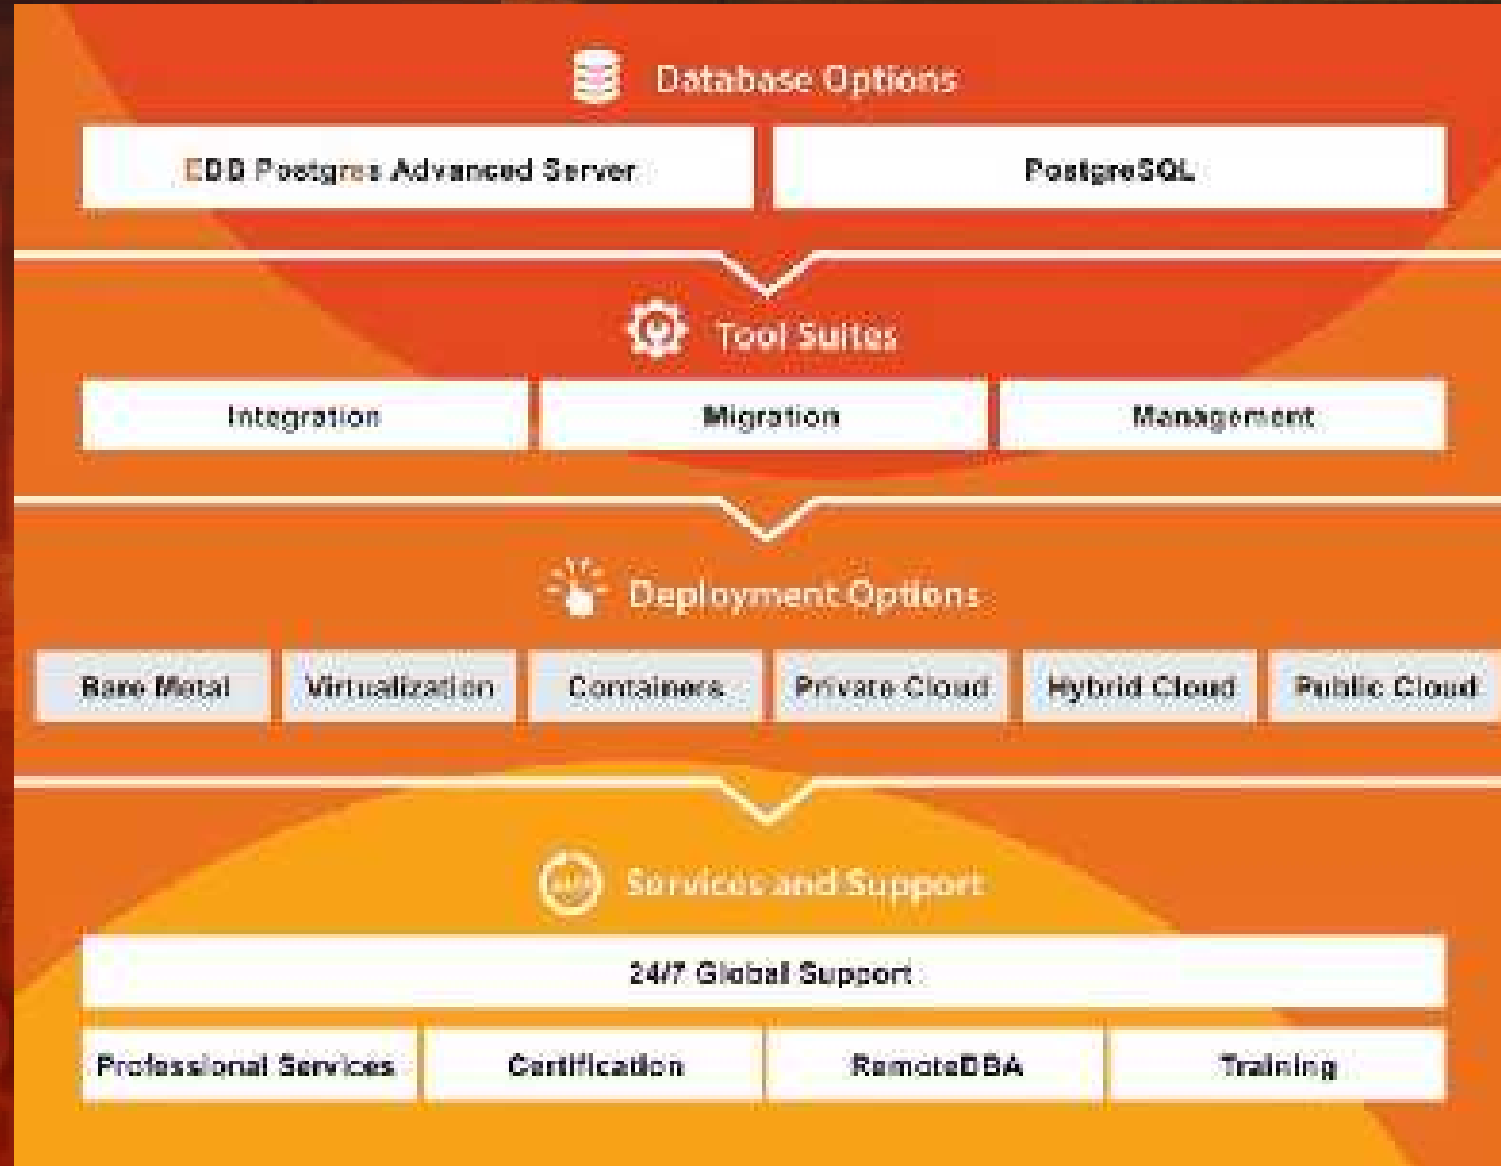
Database Options

EDB Postgres Advanced Server

PostgreSQL

Tool Suites

Integration

Migration

Management

Deployment Options

Bare Metal

Virtualization

Containers

Private Cloud

Hybrid Cloud

Public Cloud

Services and Support

24/7 Global Support

Professional Services

Certification

RemoteDBA

Training